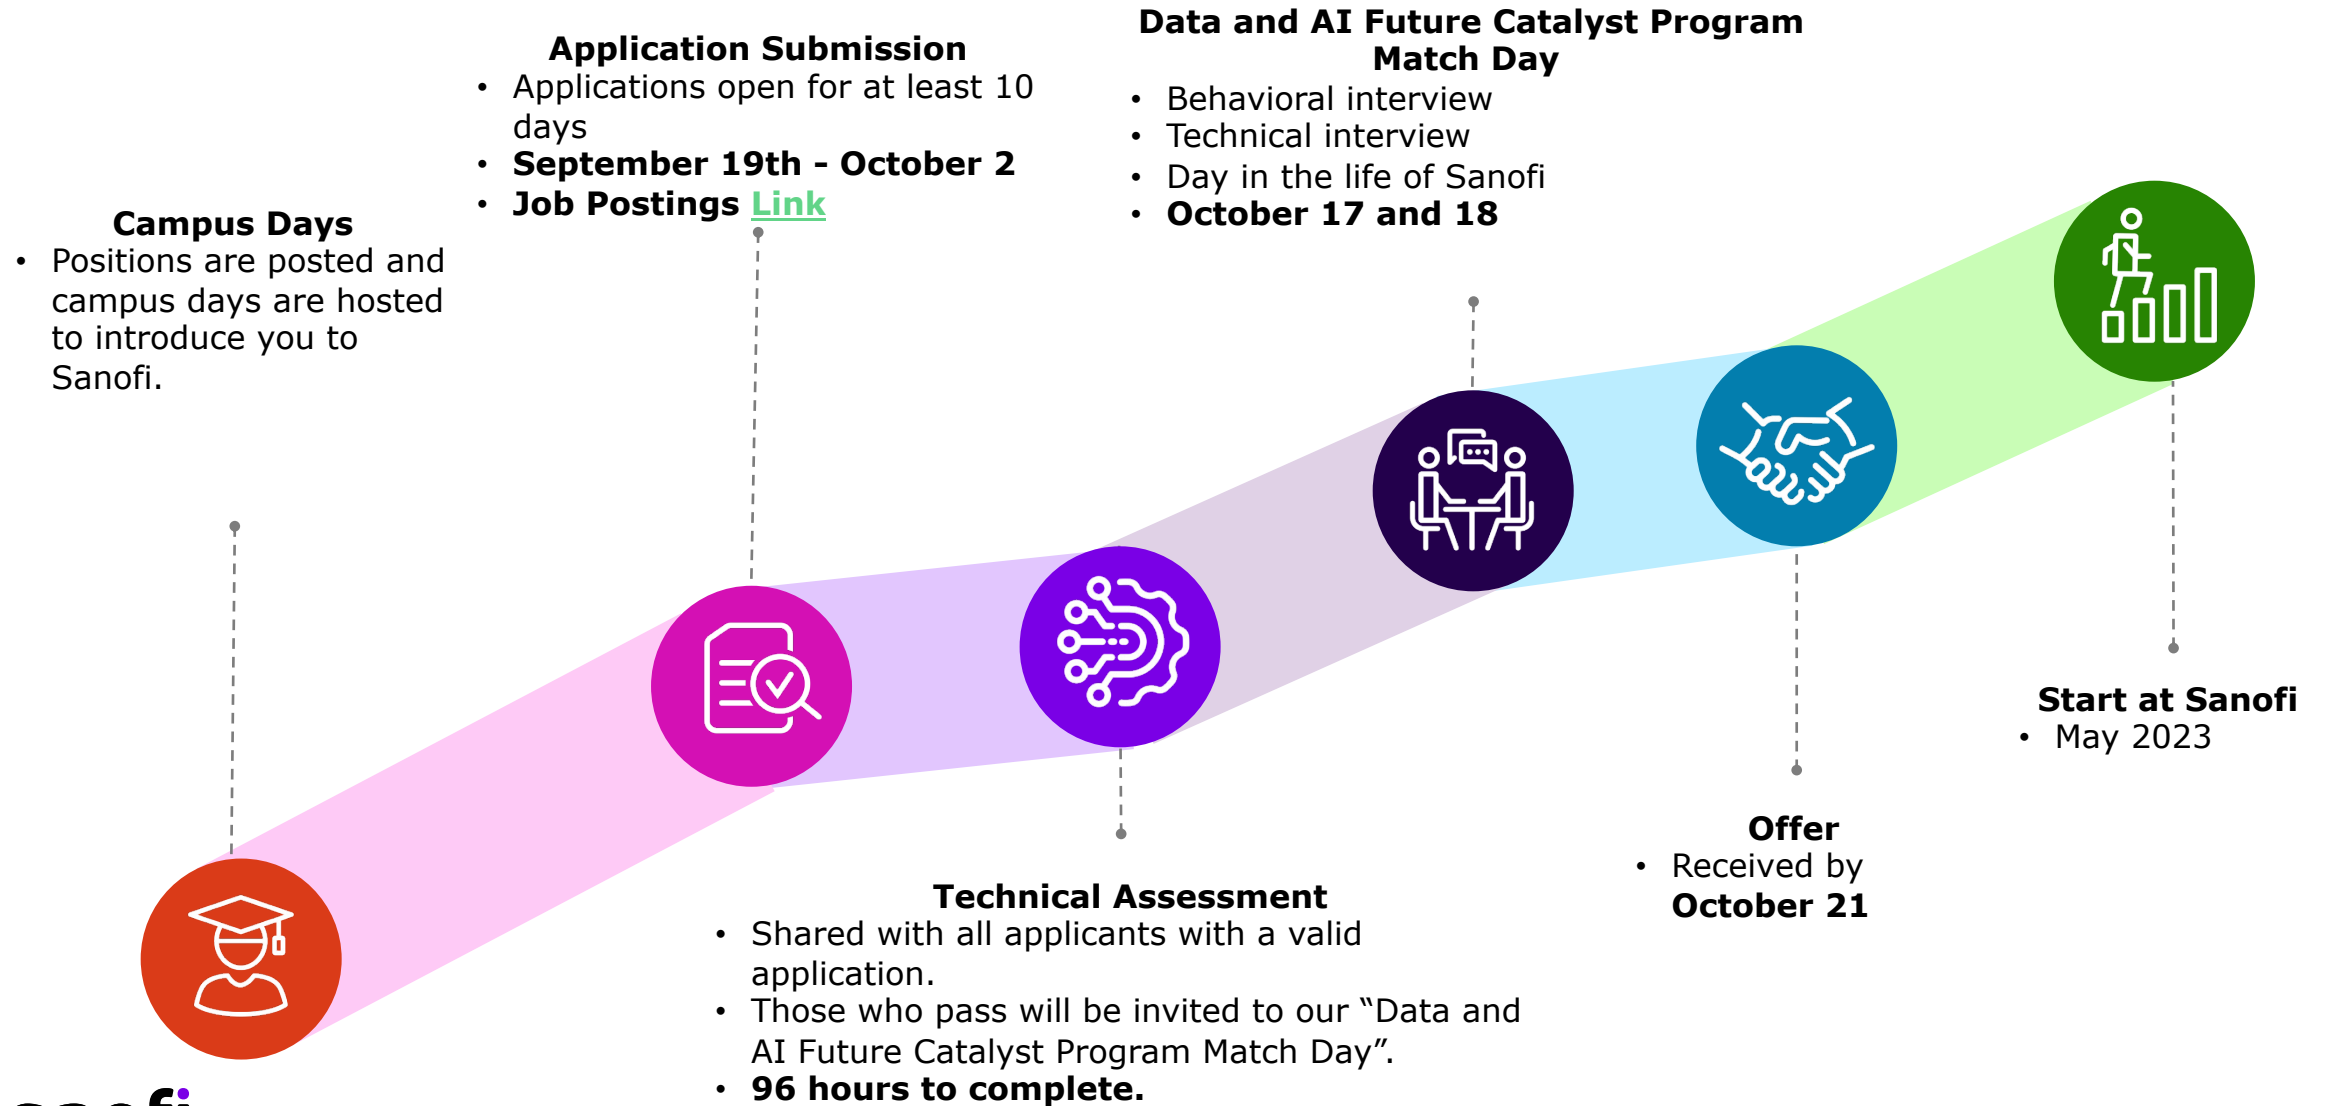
Application Submission
- Applications open for at least 10 days
- **September 19th - October 2**
- **Job Postings** Link

Data and AI Future Catalyst Program Match Day
- Behavioral interview
- Technical interview
- Day in the life of Sanofi
- **October 17 and 18**

Campus Days
- Positions are posted and campus days are hosted to introduce you to Sanofi.

Start at Sanofi
- May 2023

Offer
- Received by **October 21**

Technical Assessment
- Shared with all applicants with a valid application.
- Those who pass will be invited to our "Data and AI Future Catalyst Program Match Day".
- **96 hours to complete.**

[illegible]